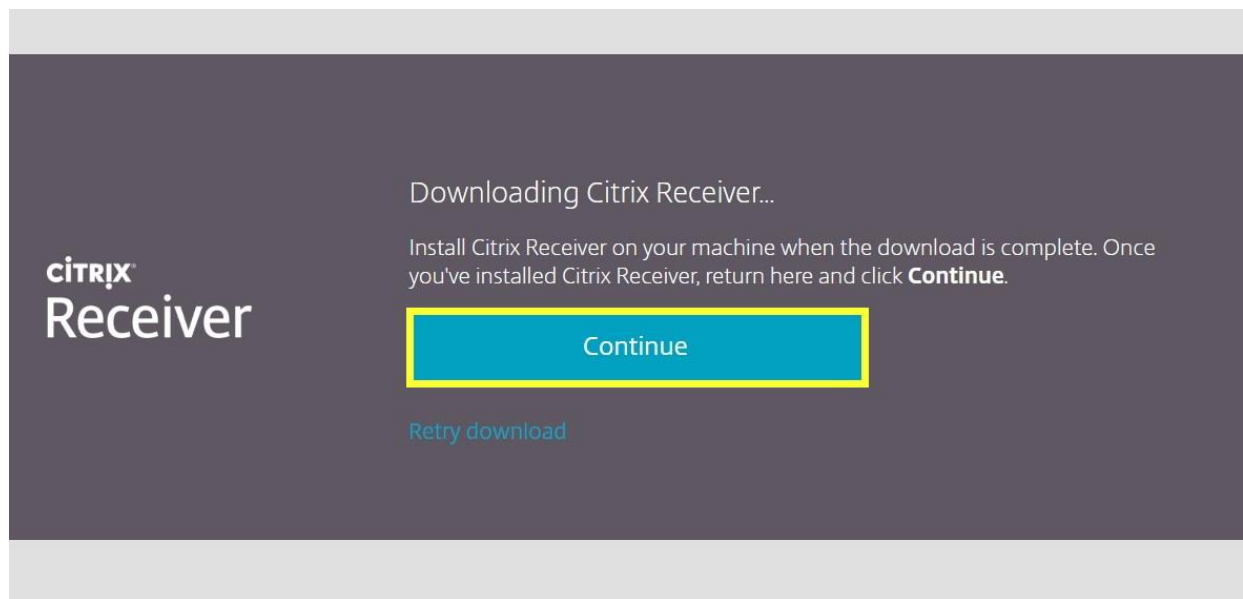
CiTRIX®
Receiver

Downloading Citrix Receiver...

Install Citrix Receiver on your machine when the download is complete. Once you've installed Citrix Receiver, return here and click **Continue**.

Continue

Retry download